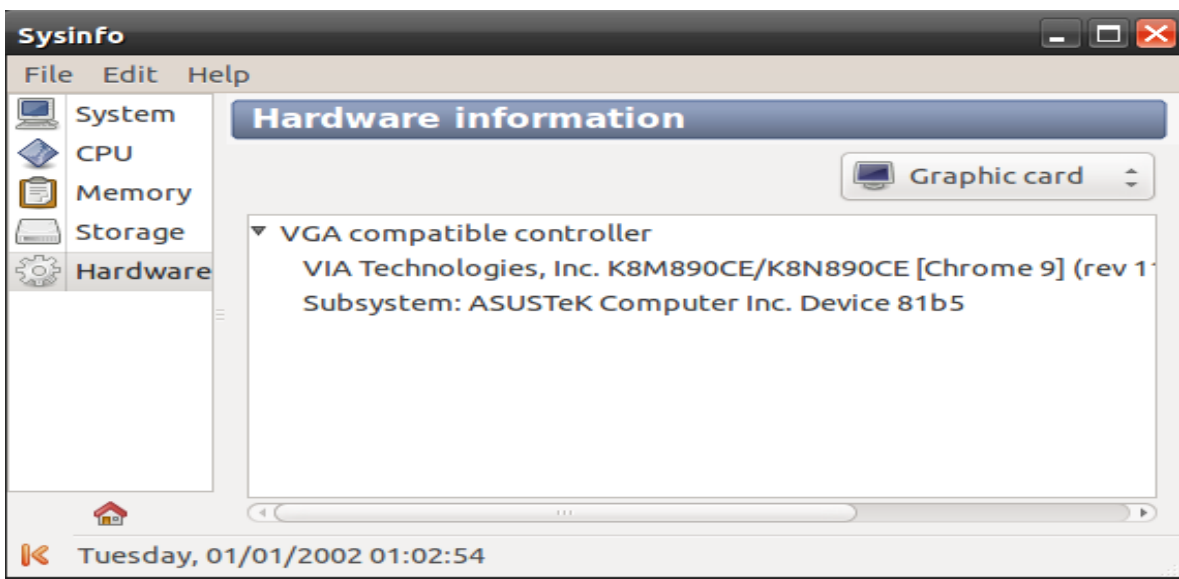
Sysinfo

File Edit Help

System
CPU
Memory
Storage
Hardware

Hardware information

Graphic card

▾ VGA compatible controller
VIA Technologies, Inc. K8M890CE/K8N890CE [Chrome 9] (rev 1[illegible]
Subsystem: ASUSTeK Computer Inc. Device 81b5

Tuesday, 01/01/2002 01:02:54